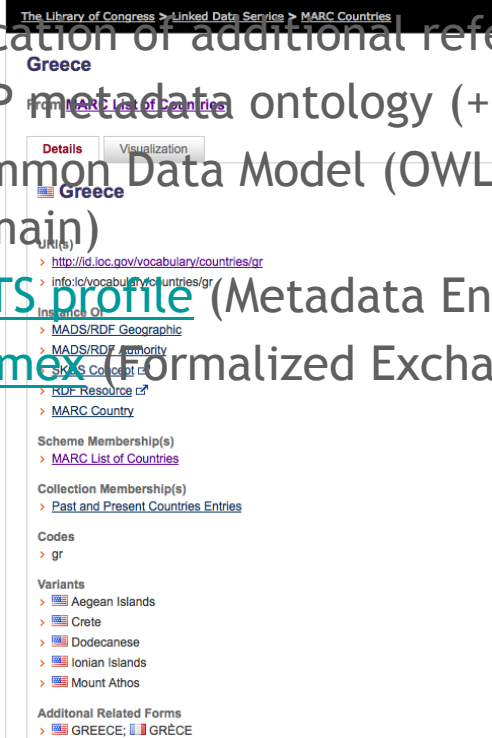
The Library of Congress > Linked Data Service > MARC Countries

cation of additional refe

Greece

P metadata ontology (+

From MARC List of Countries

Details Visualization

mmon Data Model (OWL

Greece

main)

URI(s)

> http://id.loc.gov/vocabulary/countries/gr

> info:lc/vocabulary/countries/gr

TS profile (Metadata En

Instance Of

> MADS/RDF Geographic

> MADS/RDF Authority

mex (Formalized Excha

> SKOS Concept

> RDF Resource

> MARC Country

Scheme Membership(s)

> MARC List of Countries

Collection Membership(s)

> Past and Present Countries Entries

Codes

> gr

Variants

> Aegean Islands

> Crete

> Dodecanese

> Ionian Islands

> Mount Athos

Additonal Related Forms

> GREECE; GRÈCE